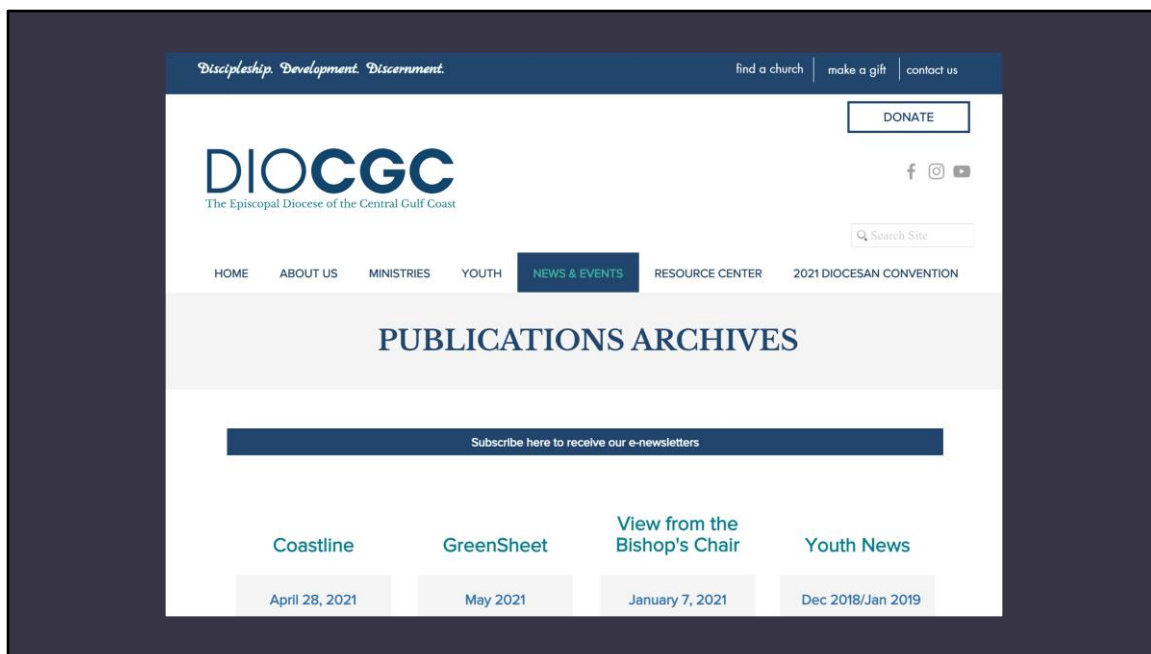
Discipleship. Development. Discernment.

find a church | make a gift | contact us

DONATE

DIOCGC
The Episcopal Diocese of the Central Gulf Coast

Search Site

HOME ABOUT US MINISTRIES YOUTH NEWS & EVENTS RESOURCE CENTER 2021 DIOCESAN CONVENTION

PUBLICATIONS ARCHIVES

Subscribe here to receive our e-newsletters

| Coastline | GreenSheet | View from the Bishop's Chair | Youth News |
|---|---|---|---|
| April 28, 2021 | May 2021 | January 7, 2021 | Dec 2018/Jan 2019 |